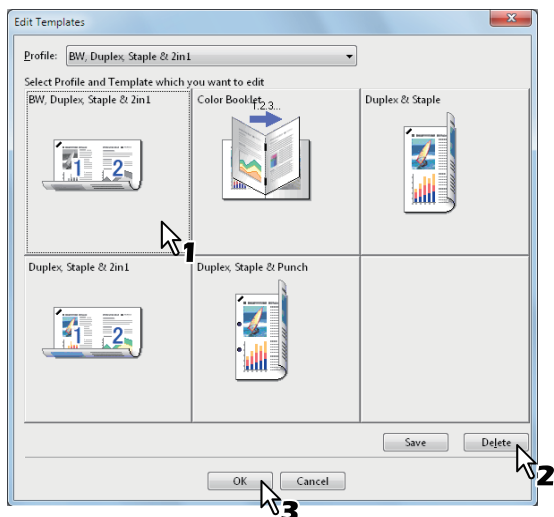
Edit Templates

Profile: BW, Duplex, Staple & 2in1

Select Profile and Template which you want to edit

BW, Duplex, Staple & 2in1

Color Booklet

1,2,3...

Duplex & Staple

1

2

1

Duplex, Staple & 2in1

1

2

Duplex, Staple & Punch

Save

Delete

2

OK

Cancel

3